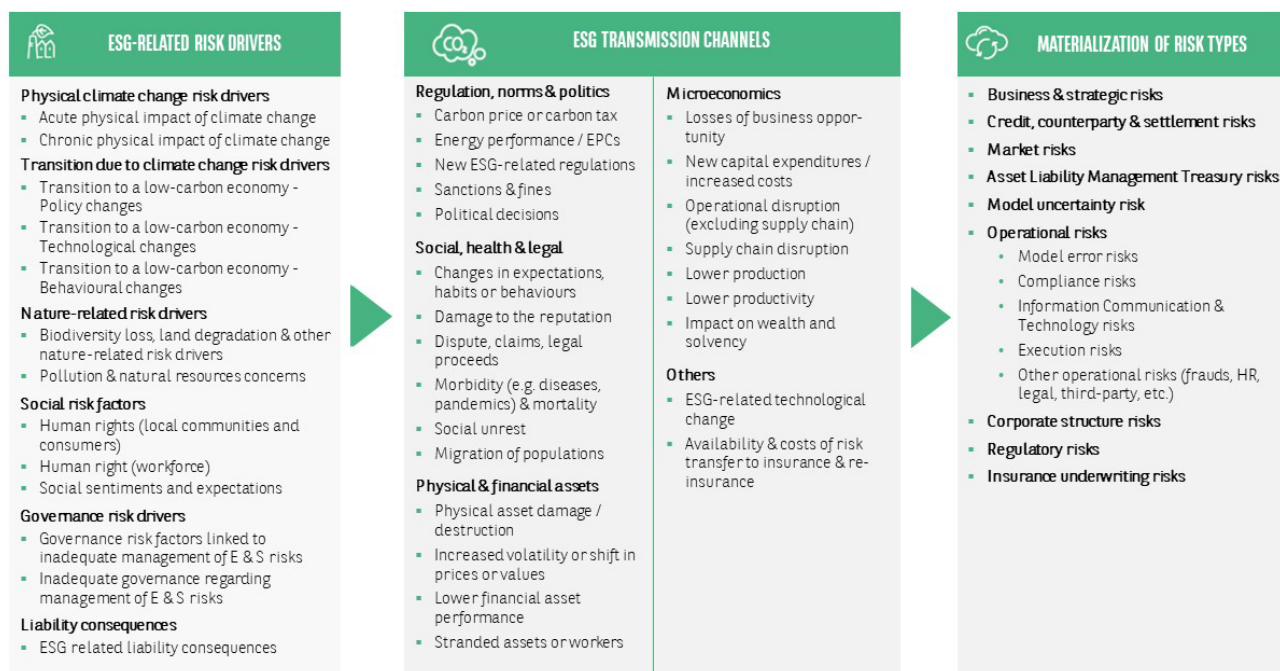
ESG-RELATED RISK DRIVERS

Physical climate change risk drivers
- Acute physical impact of climate change
- Chronic physical impact of climate change

Transition due to climate change risk drivers
- Transition to a low-carbon economy - Policy changes
- Transition to a low-carbon economy - Technological changes
- Transition to a low-carbon economy - Behavioural changes

Nature-related risk drivers
- Biodiversity loss, land degradation & other nature-related risk drivers
- Pollution & natural resources concerns

Social risk factors
- Human rights (local communities and consumers)
- Human right (workforce)
- Social sentiments and expectations

Governance risk drivers
- Governance risk factors linked to inadequate management of E & S risks
- Inadequate governance regarding management of E & S risks

Liability consequences
- ESG related liability consequences

ESG TRANSMISSION CHANNELS

Regulation, norms & politics
- Carbon price or carbon tax
- Energy performance / EPCs
- New ESG-related regulations
- Sanctions & fines
- Political decisions

Social, health & legal
- Changes in expectations, habits or behaviours
- Damage to the reputation
- Dispute, claims, legal proceeds
- Morbidity (e.g. diseases, pandemics) & mortality
- Social unrest
- Migration of populations

Physical & financial assets
- Physical asset damage / destruction
- Increased volatility or shift in prices or values
- Lower financial asset performance
- Stranded assets or workers

Microeconomics
- Losses of business opportunity
- New capital expenditures / increased costs
- Operational disruption (excluding supply chain)
- Supply chain disruption
- Lower production
- Lower productivity
- Impact on wealth and solvency

Others
- ESG-related technological change
- Availability & costs of risk transfer to insurance & reinsurance

MATERIALIZATION OF RISK TYPES

- Business & strategic risks
- Credit, counterparty & settlement risks
- Market risks
- Asset Liability Management Treasury risks
- Model uncertainty risk
- Operational risks
  - Model error risks
  - Compliance risks
  - Information Communication & Technology risks
  - Execution risks
  - Other operational risks (frauds, HR, legal, third-party, etc.)
- Corporate structure risks
- Regulatory risks
- Insurance underwriting risks